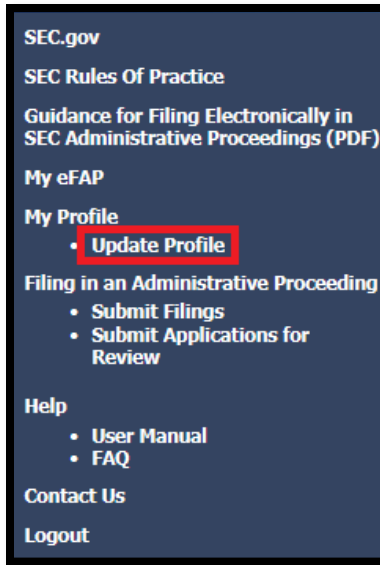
SEC.gov

SEC Rules Of Practice

Guidance for Filing Electronically in SEC Administrative Proceedings (PDF)

My eFAP

My Profile

- Update Profile

Filing in an Administrative Proceeding

- Submit Filings
- Submit Applications for Review

Help

- User Manual
- FAQ

Contact Us

Logout